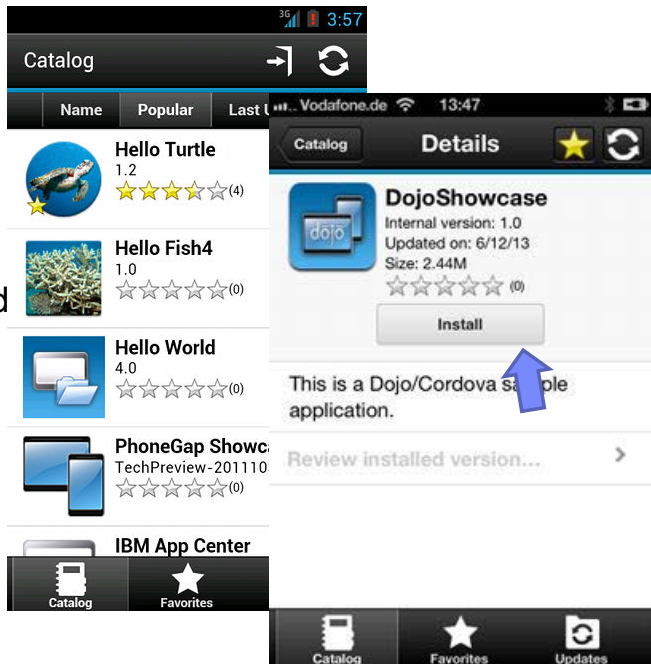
3G 3:57

Catalog

Name
Popular
Last U

Hello Turtle
1.2
(4)

Hello Fish4
1.0
(0)

Hello World
4.0
(0)

PhoneGap Showca
TechPreview-201110
(0)

IBM App Center

Catalog
Favorites

d

..... Vodafone.de 13:47

Catalog
Details

DojoShowcase
Internal version: 1.0
Updated on: 6/12/13
Size: 2.44M
(0)

dojo

Install

This is a Dojo/Cordova sa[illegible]ple application.

Review installed version...

Catalog
Favorites
Updates